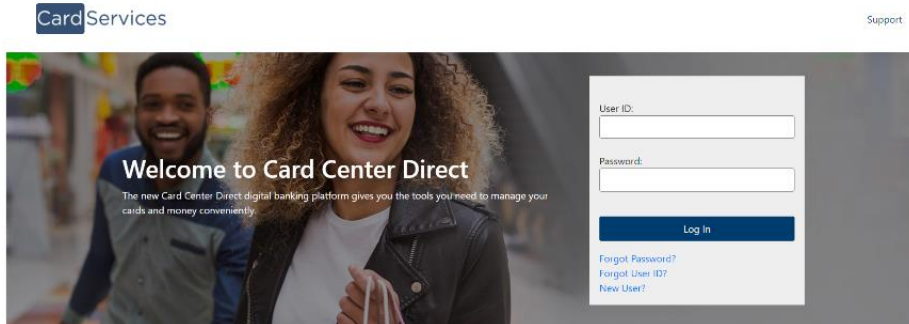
CardServices

Support

Welcome to Card Center Direct

The new Card Center Direct digital banking platform gives you the tools you need to manage your cards and money conveniently.

User ID:

Password:

Log In

Forgot Password?
Forgot User ID?
New User?